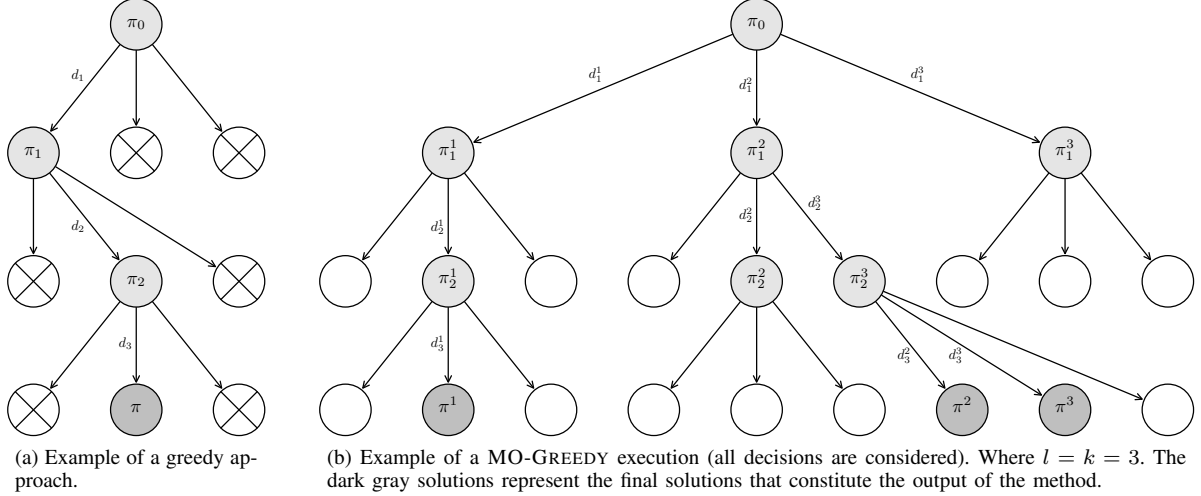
$\pi_0$

$d_1$

$\pi_1$

$d_2$

$\pi_2$

$d_3$

$\pi$

(a) Example of a greedy approach.

$\pi_0$

$d_1^1$ $d_1^2$ $d_1^3$

$\pi_1^1$ $\pi_1^2$ $\pi_1^3$

$d_2^1$ $d_2^2$ $d_2^3$

$\pi_2^1$ $\pi_2^2$ $\pi_2^3$

$d_3^1$ $d_3^2$ $d_3^3$

$\pi^1$ $\pi^2$ $\pi^3$

(b) Example of a MO-GREEDY execution (all decisions are considered). Where $l = k = 3$. The dark gray solutions represent the final solutions that constitute the output of the method.